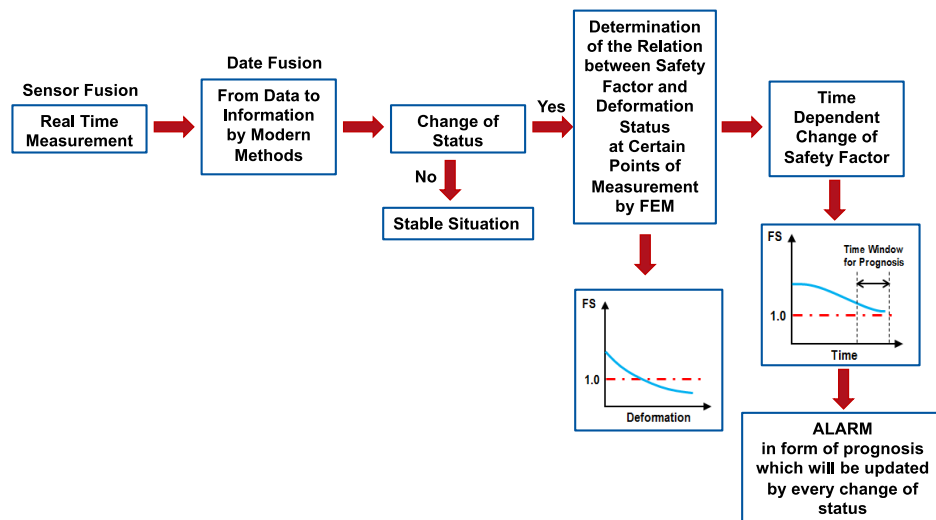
Sensor Fusion

Real Time Measurement

Date Fusion

From Data to Information by Modern Methods

Change of Status

No

Stable Situation

Yes

Determination of the Relation between Safety Factor and Deformation Status at Certain Points of Measurement by FEM

FS

1.0

Deformation

Time Dependent Change of Safety Factor

FS

Time Window for Prognosis

1.0

Time

ALARM in form of prognosis which will be updated by every change of status